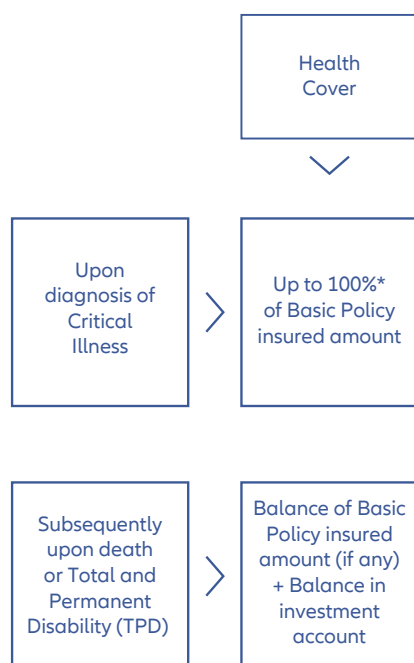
Health Cover

Upon diagnosis of Critical Illness

Up to 100%* of Basic Policy insured amount

Subsequently upon death or Total and Permanent Disability (TPD)

Balance of Basic Policy insured amount (if any) + Balance in investment account